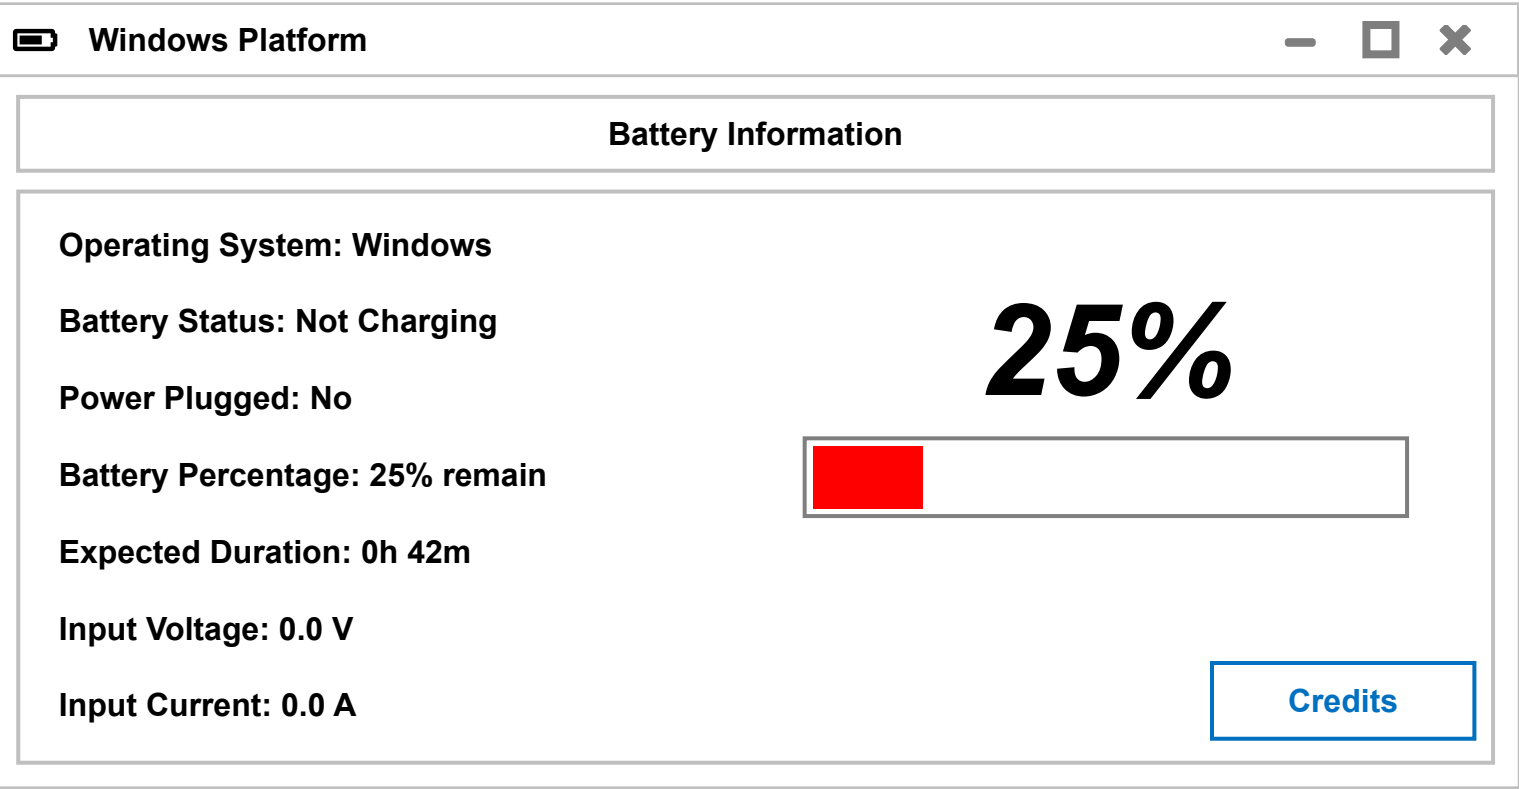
Windows Platform

Battery Information

Operating System: Windows

Battery Status: Not Charging

Power Plugged: No

Battery Percentage: 25% remain

Expected Duration: 0h 42m

Input Voltage: 0.0 V

Input Current: 0.0 A

25%

Credits